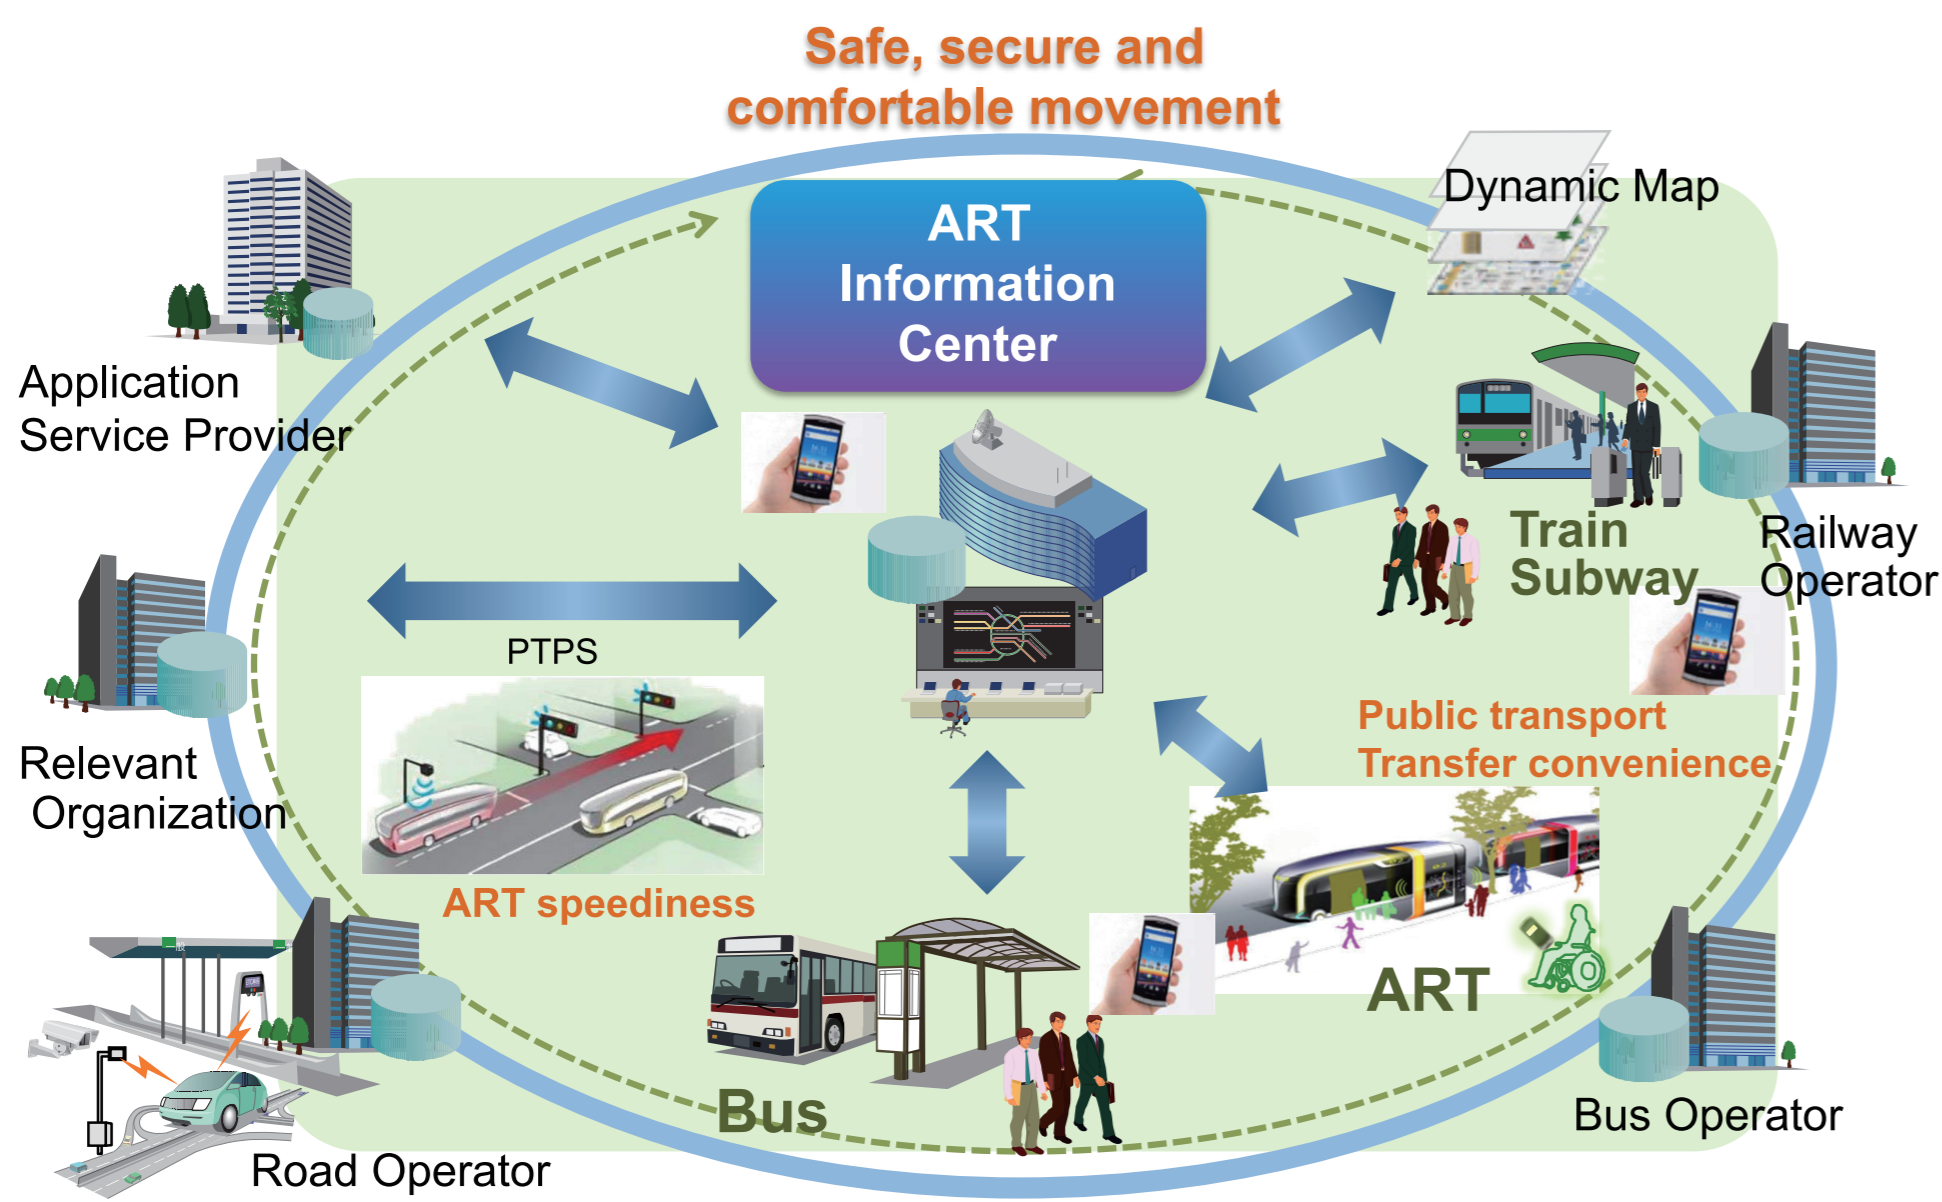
Safe, secure and comfortable movement

ART Information Center

Dynamic Map

Application Service Provider

Train Subway

Railway Operator

PTPS

Relevant Organization

Public transport Transfer convenience

ART speediness

ART

Bus

Bus Operator

Road Operator